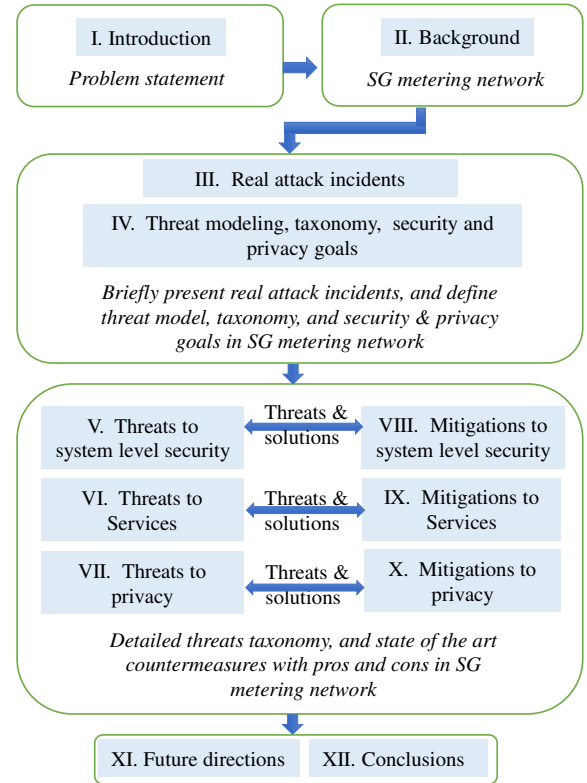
I. Introduction

*Problem statement*

II. Background

*SG metering network*

III. Real attack incidents

IV. Threat modeling, taxonomy, security and privacy goals

*Briefly present real attack incidents, and define threat model, taxonomy, and security & privacy goals in SG metering network*

V. Threats to system level security

Threats & solutions

VIII. Mitigations to system level security

VI. Threats to Services

Threats & solutions

IX. Mitigations to Services

VII. Threats to privacy

Threats & solutions

X. Mitigations to privacy

*Detailed threats taxonomy, and state of the art countermeasures with pros and cons in SG metering network*

XI. Future directions

XII. Conclusions